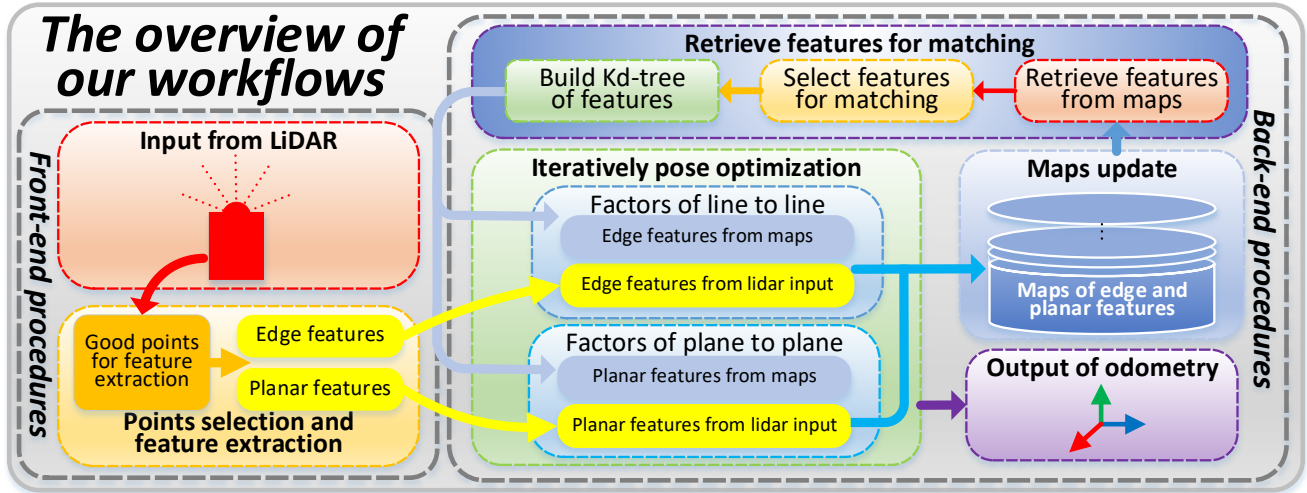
The overview of our workflows

Front-end procedures

Input from LiDAR

Good points for feature extraction

Edge features

Planar features

Points selection and feature extraction

Retrieve features for matching

Build Kd-tree of features

Select features for matching

Retrieve features from maps

Back-end procedures

Iteratively pose optimization

Factors of line to line

Edge features from maps

Edge features from lidar input

Factors of plane to plane

Planar features from maps

Planar features from lidar input

Maps update

Maps of edge and planar features

Output of odometry